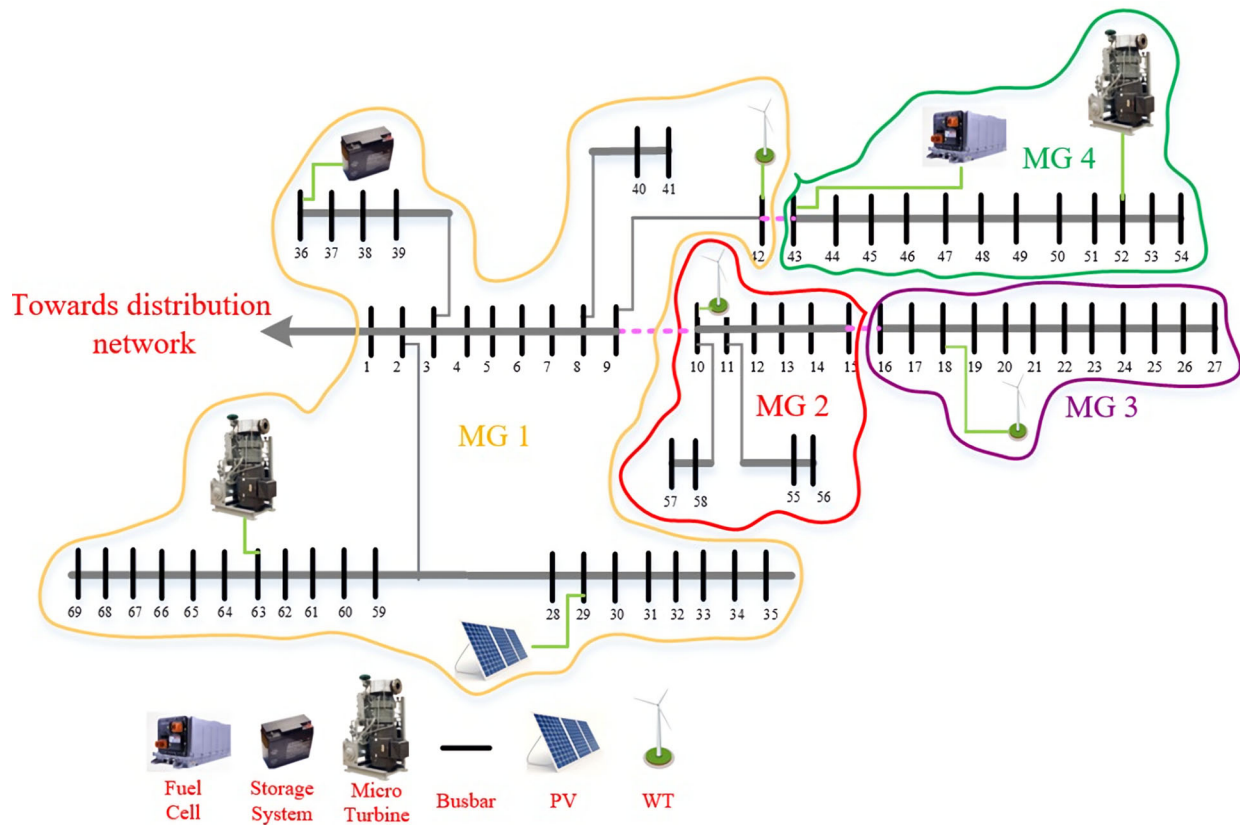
40 41

MG 4

36 37 38 39

42 43 44 45 46 47 48 49 50 51 52 53 54

Towards distribution network

1 2 3 4 5 6 7 8 9 10 11 12 13 14 15 16 17 18 19 20 21 22 23 24 25 26 27

MG 2

MG 3

MG 1

57 58

55 56

69 68 67 66 65 64 63 62 61 60 59

28 29 30 31 32 33 34 35

Fuel Cell

Storage System

Micro Turbine

Busbar

PV

WT